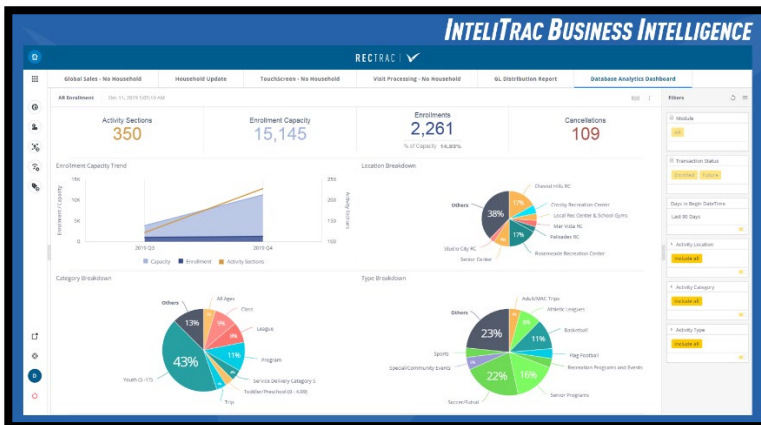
INTELITRAC BUSINESS INTELLIGENCE

RECTRAC

Global Sales - No Household | Household Update | Touchscreen - No Household | Visit Processing - No Household | GL Distribution Report | Database Analytics Dashboard

All Enrollments Dec 11, 2019 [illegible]

Activity Sections
350

Enrollment Capacity
15,145

Enrollments
2,261
% of Capacity 14.93%

Cancellations
109

Enrollment Capacity Trend

15K
10K
5K
0K
Enrollment / Capacity
250
200
150
100
Activity Sections
2019-Q3
2019-Q4
Capacity Enrollment Activity Sections

Location Breakdown

Others
38%
17%
17%
Cheviot Hills RC
Crosby Recreation Center
Local Rec Center & School Gyms
Mar Vista RC
Palisades RC
Rosemeade Recreation Center
Studio City RC
Senior Center

Category Breakdown

Others
All Ages
Class
League
13%
9%
11%
43%
Program
Service Delivery Category 3
Toddler/Preschool (0 - 4.99)
Youth (5 - 17)
Trip

Type Breakdown

Others
Adult/NAC Trips
Athletic Leagues
23%
9%
11%
Basketball
Flag Football
Recreation Programs and Events
Sports
Special/Community Events
22%
16%
Senior Programs
Soccer/Futsal

Filters
Module
All
Transaction Status
Enrolled Future
Days in Begin Date/Time
Last 90 Days
Activity Location
Include all
Activity Category
Include all
Activity Type
Include all